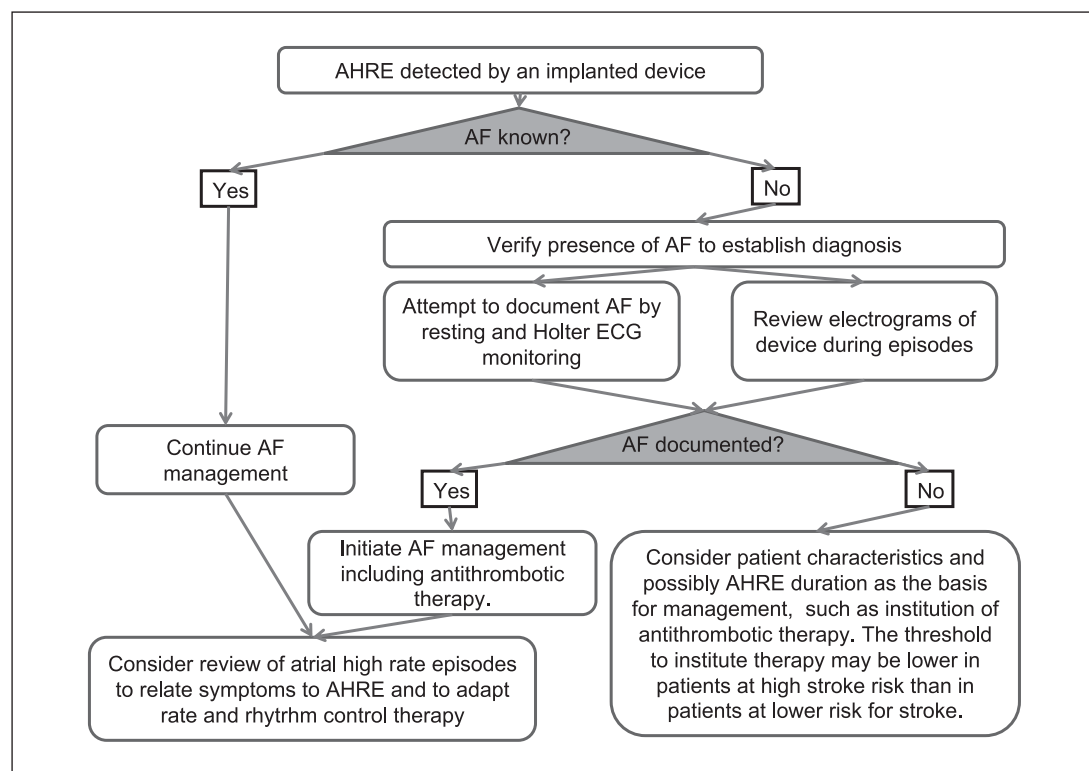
AHRE detected by an implanted device

AF known?

Yes

No

Verify presence of AF to establish diagnosis

Attempt to document AF by resting and Holter ECG monitoring

Review electrograms of device during episodes

Continue AF management

AF documented?

Yes

No

Initiate AF management including antithrombotic therapy.

Consider patient characteristics and possibly AHRE duration as the basis for management, such as institution of antithrombotic therapy. The threshold to institute therapy may be lower in patients at high stroke risk than in patients at lower risk for stroke.

Consider review of atrial high rate episodes to relate symptoms to AHRE and to adapt rate and rhytrhm control therapy